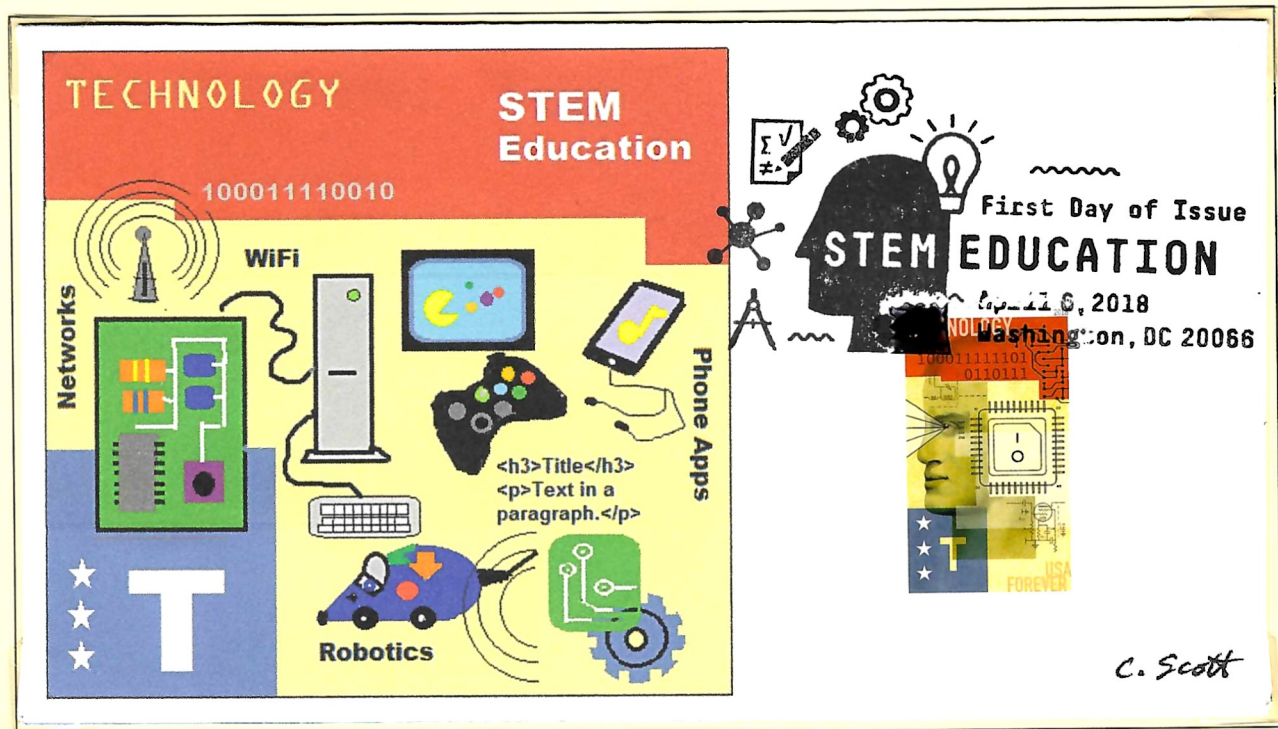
TECHNOLOGY

STEM Education

100011110010

WiFi

Networks

Phone Apps

<h3>Title</h3>
<p>Text in a paragraph.</p>

Robotics

T

First Day of Issue

STEM EDUCATION

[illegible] 6, 2018
Washington, DC 20066

NOLOGY
100011111101
0110111

T

USA
FOREVER

C. Scott